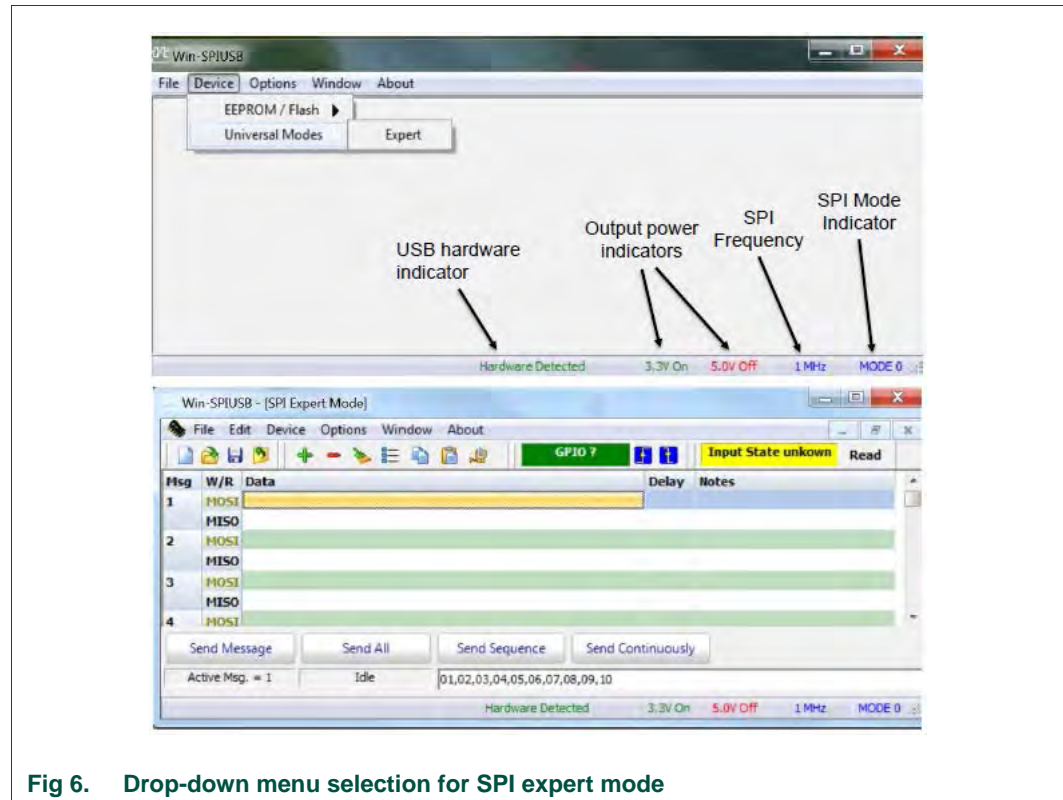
Win-SPIUSB

File Device Options Window About

EEPROM / Flash

Universal Modes

Expert

USB hardware indicator

Output power indicators

SPI Frequency

SPI Mode Indicator

Hardware Detected 3.3V On 5.0V Off 1 MHz MODE 0

Win-SPIUSB - [SPI Expert Mode]

File Edit Device Options Window About

GPIO 7

Input State unkown

Read

| Msg | W/R | Data | Delay | Notes |
|---|---|---|---|---|
| 1 | MOSI | | | |
| | MISO | | | |
| 2 | MOSI | | | |
| | MISO | | | |
| 3 | MOSI | | | |
| | MISO | | | |
| 4 | MOSI | | | |

Send Message Send All Send Sequence Send Continuously

Active Msg. = 1 Idle 01,02,03,04,05,06,07,08,09,10

Hardware Detected 3.3V On 5.0V Off 1 MHz MODE 0

Fig 6. Drop-down menu selection for SPI expert mode